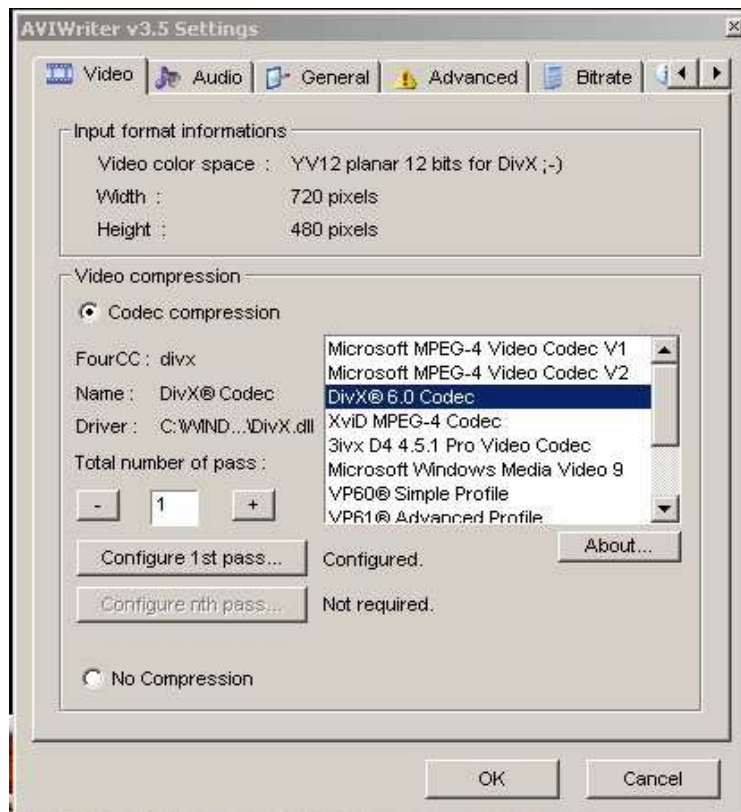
AVIWriter v3.5 Settings

Video | Audio | General | Advanced | Bitrate

Input format informations

Video color space : YV12 planar 12 bits for DivX ;-)

Width : 720 pixels

Height : 480 pixels

Video compression

Codec compression

FourCC : divx

Name : DivX® Codec

Driver : C:\WIND...\DivX.dll

Total number of pass :

- 1 +

Microsoft MPEG-4 Video Codec V1
Microsoft MPEG-4 Video Codec V2
DivX® 6.0 Codec
XviD MPEG-4 Codec
3ivx D4 4.5.1 Pro Video Codec
Microsoft Windows Media Video 9
VP60® Simple Profile
VP61® Advanced Profile

About...

Configure 1st pass... Configured.

Configure nth pass... Not required.

No Compression

OK Cancel